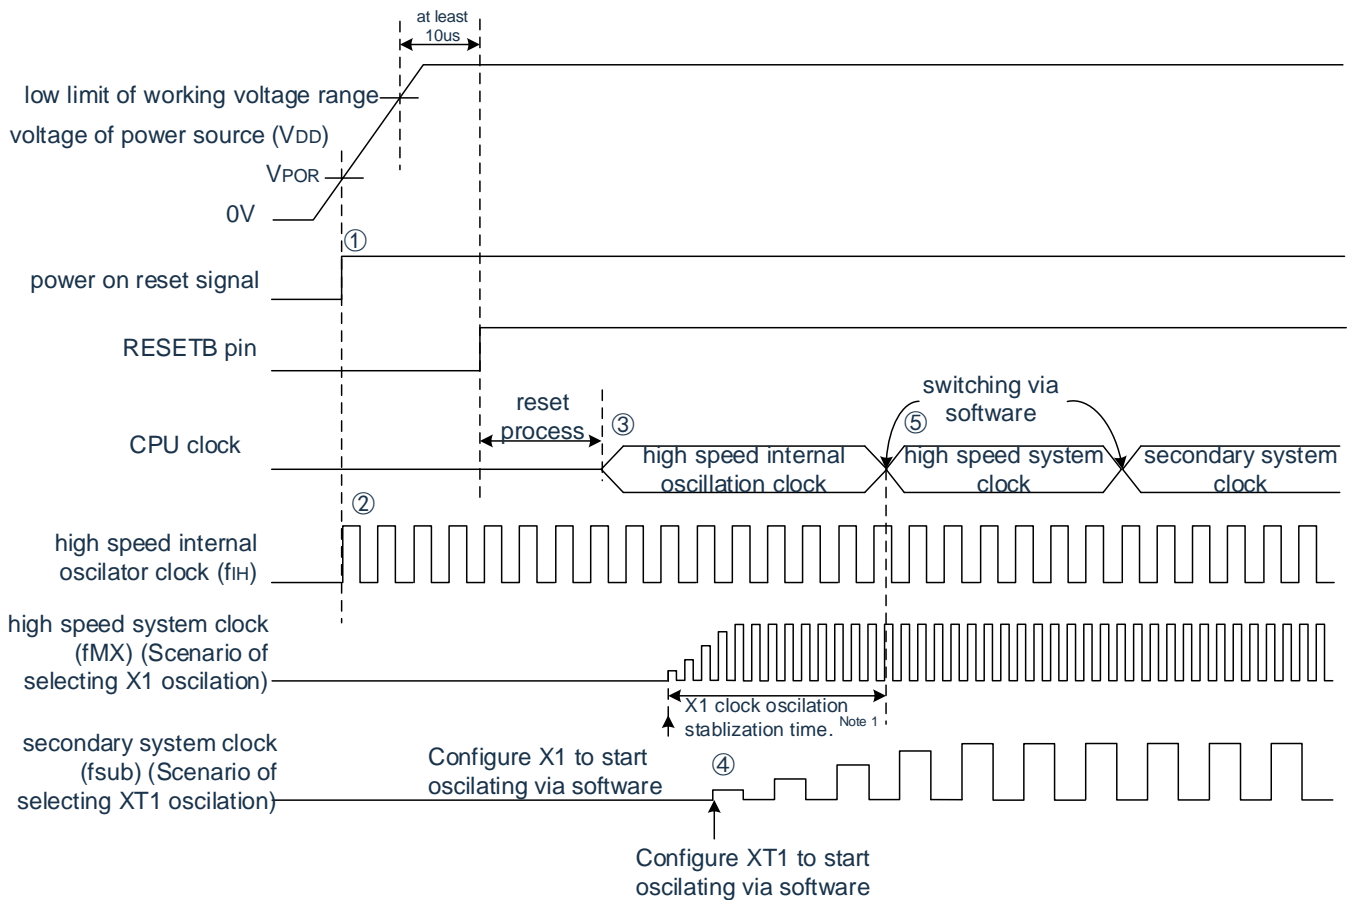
at least 10us

low limit of working voltage range

voltage of power source (VDD)

VPOR

0V

①

power on reset signal

RESETB pin

reset process

③

switching via software

⑤

CPU clock

high speed internal oscillation clock

high speed system clock

secondary system clock

②

high speed internal oscilator clock (fIH)

high speed system clock (fMX) (Scenario of selecting X1 oscilation)

X1 clock oscilation stablization time. Note 1

secondary system clock (fsub) (Scenario of selecting XT1 oscilation)

Configure X1 to start oscilating via software

④

Configure XT1 to start oscilating via software